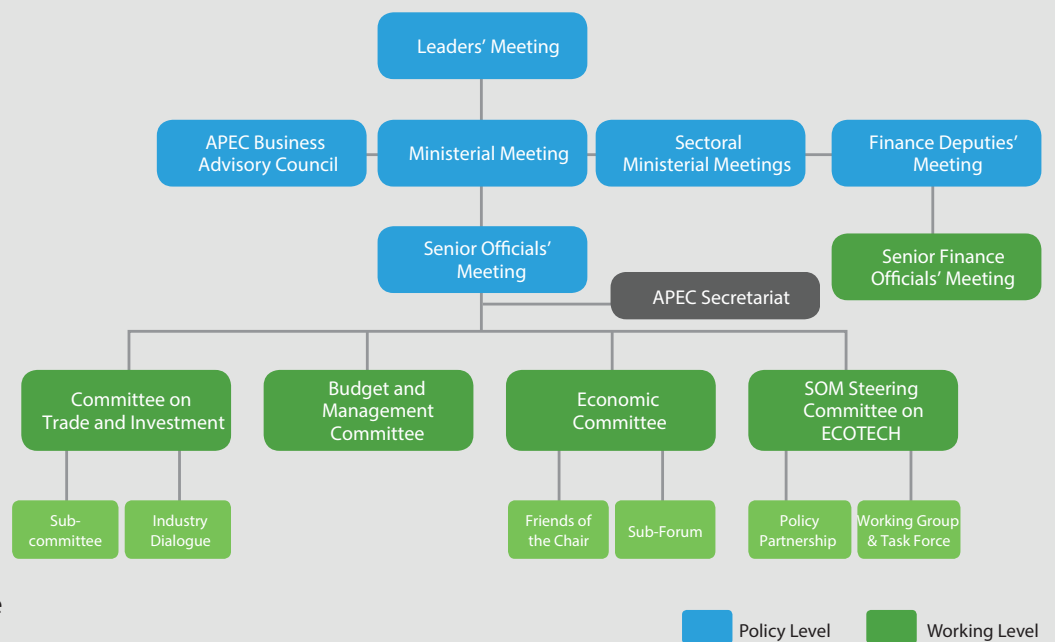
Leaders' Meeting

APEC Business Advisory Council

Ministerial Meeting

Sectoral Ministerial Meetings

Finance Deputies' Meeting

Senior Officials' Meeting

Senior Finance Officials' Meeting

APEC Secretariat

Committee on Trade and Investment

Budget and Management Committee

Economic Committee

SOM Steering Committee on ECOTECH

Sub-committee

Industry Dialogue

Friends of the Chair

Sub-Forum

Policy Partnership

Working Group & Task Force

Policy Level

Working Level